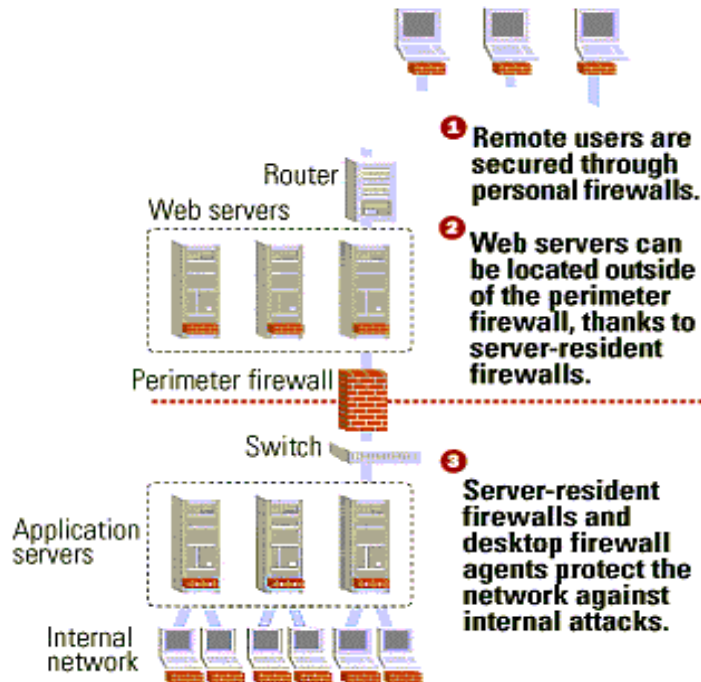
1 Remote users are secured through personal firewalls.

Router

Web servers

2 Web servers can be located outside of the perimeter firewall, thanks to server-resident firewalls.

Perimeter firewall

Switch

3 Server-resident firewalls and desktop firewall agents protect the network against internal attacks.

Application servers

Internal network